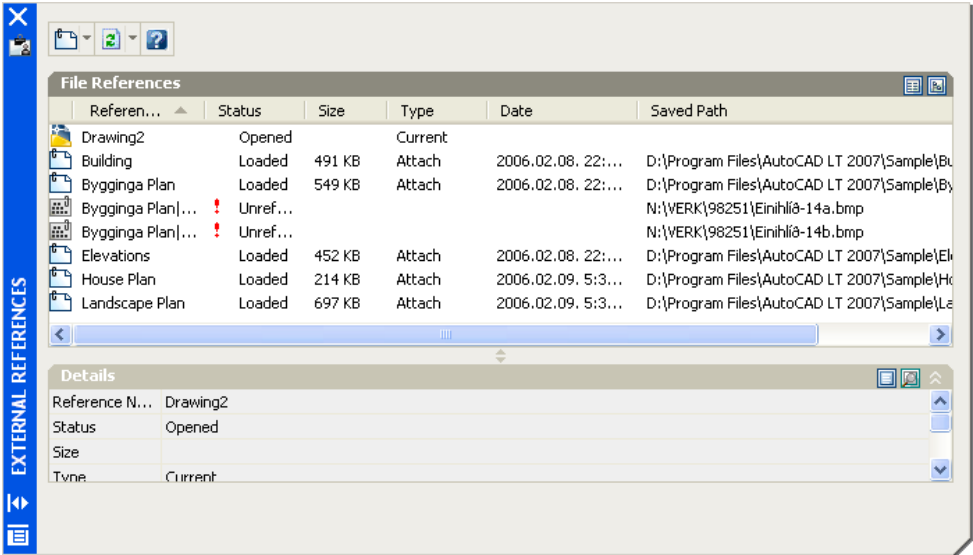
EXTERNAL REFERENCES

File References

| Referen... | Status | Size | Type | Date | Saved Path |
|---|---|---|---|---|---|
| Drawing2 | Opened | | Current | | |
| Building | Loaded | 491 KB | Attach | 2006.02.08. 22:... | D:\Program Files\AutoCAD LT 2007\Sample\Bu |
| Bygginga Plan | Loaded | 549 KB | Attach | 2006.02.08. 22:... | D:\Program Files\AutoCAD LT 2007\Sample\By |
| Bygginga Plan\|... ! | Unref... | | | | N:\VERK\98251\Einihlíð-14a.bmp |
| Bygginga Plan\|... ! | Unref... | | | | N:\VERK\98251\Einihlíð-14b.bmp |
| Elevations | Loaded | 452 KB | Attach | 2006.02.08. 22:... | D:\Program Files\AutoCAD LT 2007\Sample\El |
| House Plan | Loaded | 214 KB | Attach | 2006.02.09. 5:3... | D:\Program Files\AutoCAD LT 2007\Sample\Ho |
| Landscape Plan | Loaded | 697 KB | Attach | 2006.02.09. 5:3... | D:\Program Files\AutoCAD LT 2007\Sample\La |

Details

| | |
|---|---|
| Reference N... | Drawing2 |
| Status | Opened |
| Size | |
| Type | Current |